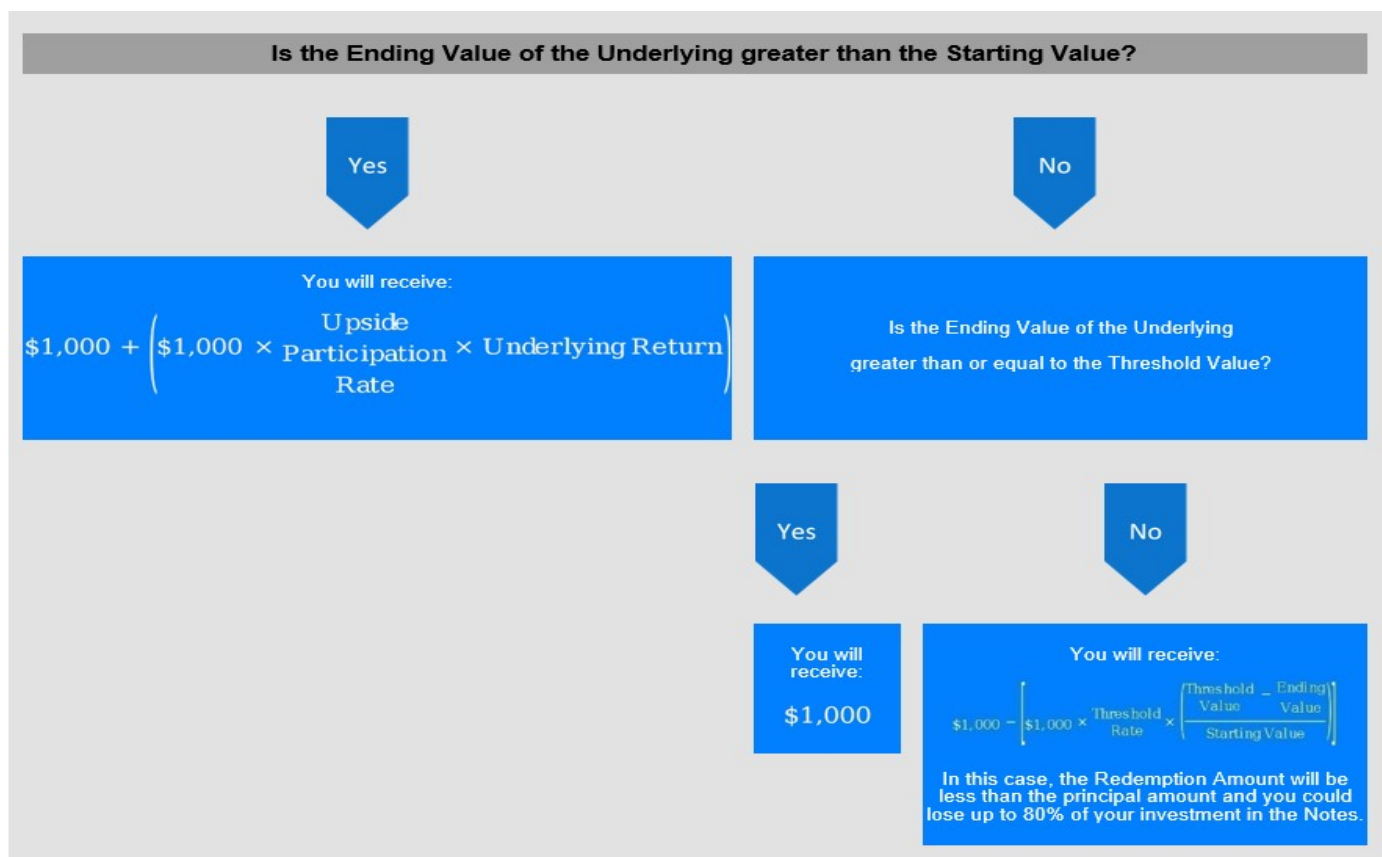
Is the Ending Value of the Underlying greater than the Starting Value?

Yes

No

You will receive:

$\$1{,}000 + \left(\$1{,}000 \times \begin{matrix}\text{Upside}\\\text{Participation}\\\text{Rate}\end{matrix} \times \text{Underlying Return}\right)$

Is the Ending Value of the Underlying greater than or equal to the Threshold Value?

Yes

No

You will receive:

$1,000

You will receive:

$\$1{,}000 - \left[\$1{,}000 \times \begin{matrix}\text{Threshold}\\\text{Rate}\end{matrix} \times \left(\frac{\begin{matrix}\text{Threshold}\\\text{Value}\end{matrix} - \begin{matrix}\text{Ending}\\\text{Value}\end{matrix}}{\text{Starting Value}}\right)\right]$

In this case, the Redemption Amount will be less than the principal amount and you could lose up to 80% of your investment in the Notes.